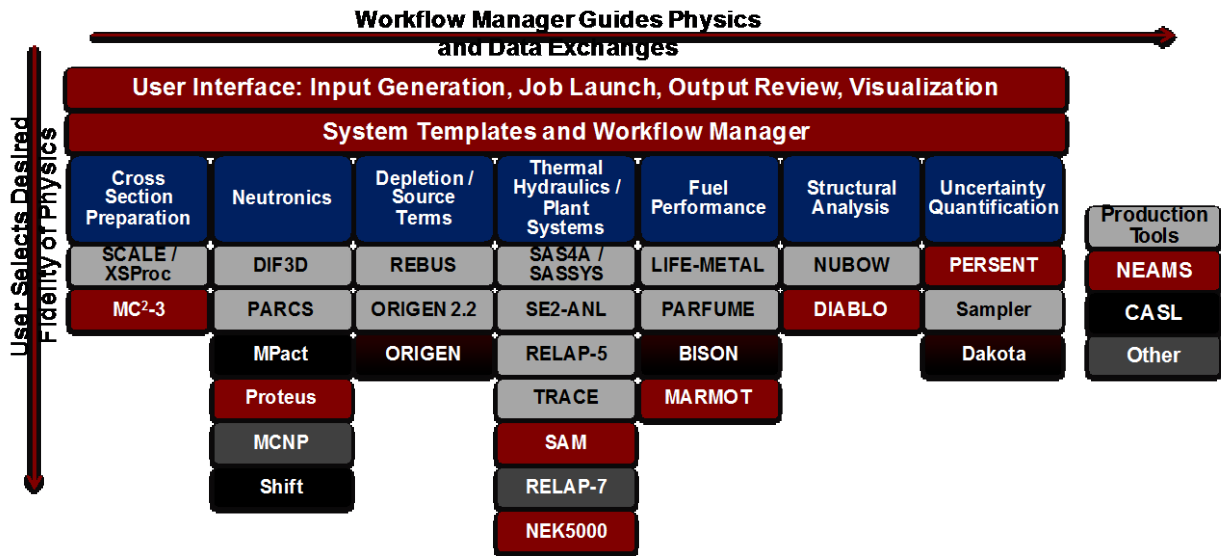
Workflow Manager Guides Physics and Data Exchanges

User Selects Desired Fidelity of Physics

User Interface: Input Generation, Job Launch, Output Review, Visualization

System Templates and Workflow Manager

| Cross Section Preparation | Neutronics | Depletion / Source Terms | Thermal Hydraulics / Plant Systems | Fuel Performance | Structural Analysis | Uncertainty Quantification |
|---|---|---|---|---|---|---|
| SCALE / XSProc | DIF3D | REBUS | SAS4A / SASSYS | LIFE-METAL | NUBOW | PERSENT |
| MC$^2$-3 | PARCS | ORIGEN 2.2 | SE2-ANL | PARFUME | DIABLO | Sampler |
| | MPact | ORIGEN | RELAP-5 | BISON | | Dakota |
| | Proteus | | TRACE | MARMOT | | |
| | MCNP | | SAM | | | |
| | Shift | | RELAP-7 | | | |
| | | | NEK5000 | | | |

Production Tools
NEAMS
CASL
Other